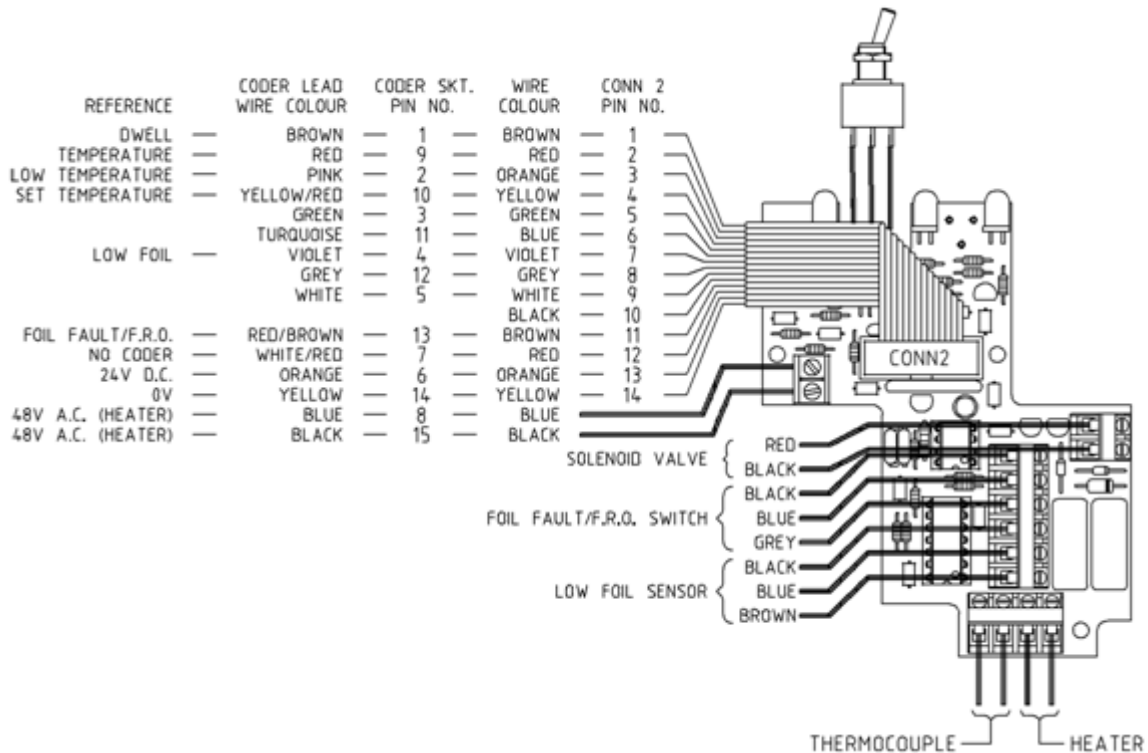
| REFERENCE | CODER LEAD WIRE COLOUR | CODER SKT. PIN NO. | WIRE COLOUR | CONN 2 PIN NO. |
|---|---|---|---|---|
| DWELL | BROWN | 1 | BROWN | 1 |
| TEMPERATURE | RED | 9 | RED | 2 |
| LOW TEMPERATURE | PINK | 2 | ORANGE | 3 |
| SET TEMPERATURE | YELLOW/RED | 10 | YELLOW | 4 |
| | GREEN | 3 | GREEN | 5 |
| | TURQUOISE | 11 | BLUE | 6 |
| LOW FOIL | VIOLET | 4 | VIOLET | 7 |
| | GREY | 12 | GREY | 8 |
| | WHITE | 5 | WHITE | 9 |
| | | | BLACK | 10 |
| FOIL FAULT/F.R.O. | RED/BROWN | 13 | BROWN | 11 |
| NO CODER | WHITE/RED | 7 | RED | 12 |
| 24V D.C. | ORANGE | 6 | ORANGE | 13 |
| 0V | YELLOW | 14 | YELLOW | 14 |
| 48V A.C. (HEATER) | BLUE | 8 | BLUE | |
| 48V A.C. (HEATER) | BLACK | 15 | BLACK | |

CONN2

SOLENOID VALVE RED BLACK

FOIL FAULT/F.R.O. SWITCH BLACK BLUE GREY

LOW FOIL SENSOR BLACK BLUE BROWN

THERMOCOUPLE

HEATER